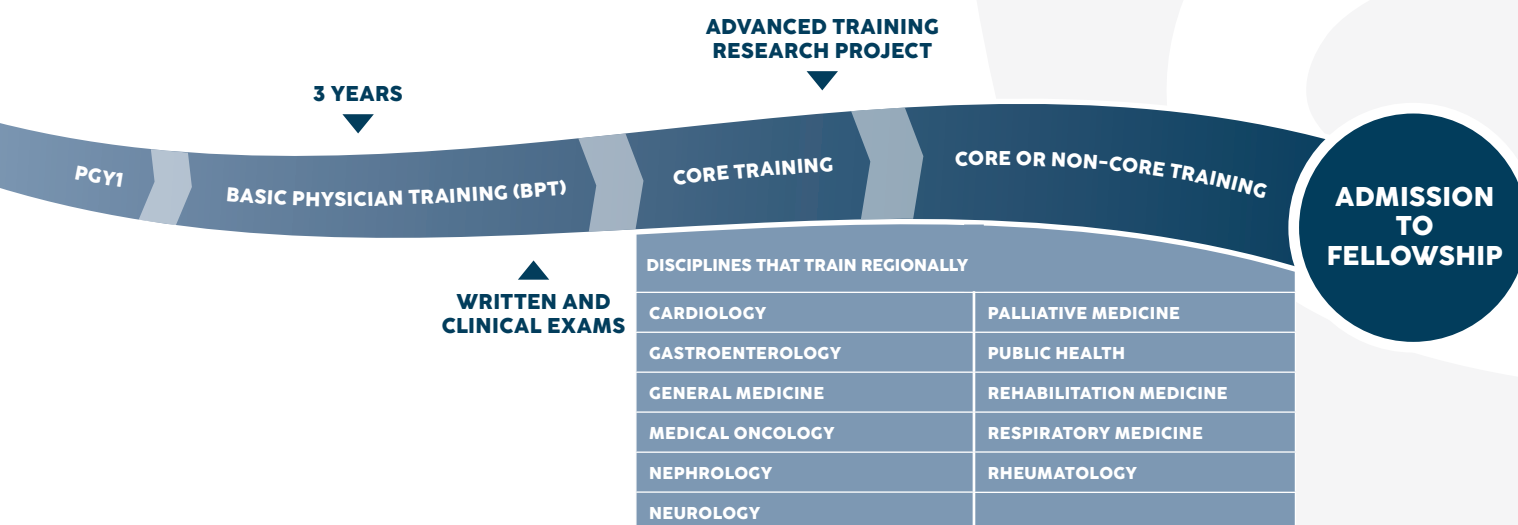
ADVANCED TRAINING RESEARCH PROJECT

3 YEARS

PGY1

BASIC PHYSICIAN TRAINING (BPT)

CORE TRAINING

CORE OR NON-CORE TRAINING

ADMISSION TO FELLOWSHIP

WRITTEN AND CLINICAL EXAMS

| DISCIPLINES THAT TRAIN REGIONALLY | |
|---|---|
| CARDIOLOGY | PALLIATIVE MEDICINE |
| GASTROENTEROLOGY | PUBLIC HEALTH |
| GENERAL MEDICINE | REHABILITATION MEDICINE |
| MEDICAL ONCOLOGY | RESPIRATORY MEDICINE |
| NEPHROLOGY | RHEUMATOLOGY |
| NEUROLOGY | |